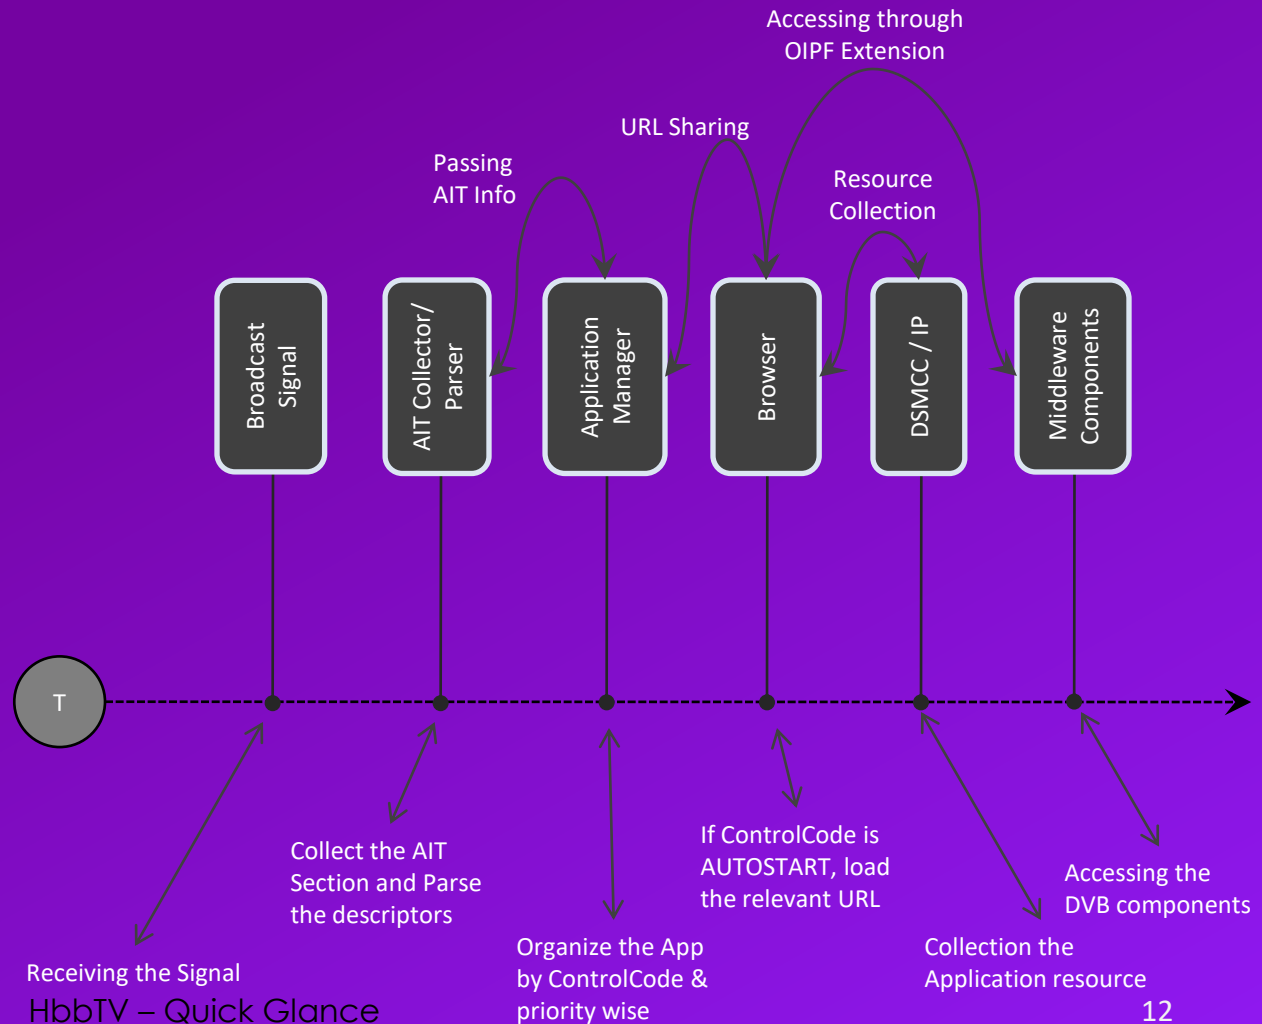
Accessing through OIPF Extension

URL Sharing

Passing AIT Info

Resource Collection

Broadcast Signal

AIT Collector/ Parser

Application Manager

Browser

DSMCC / IP

Middleware Components

T

Collect the AIT Section and Parse the descriptors

If ControlCode is AUTOSTART, load the relevant URL

Accessing the DVB components

Organize the App by ControlCode & priority wise

Collection the Application resource

Receiving the Signal

HbbTV – Quick Glance

12